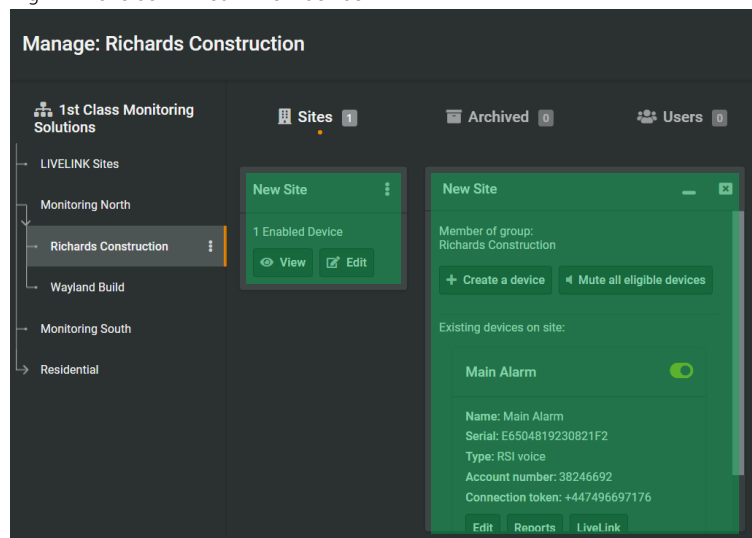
Manage: Richards Construction

1st Class Monitoring Solutions

LIVELINK Sites

Monitoring North

Richards Construction

Wayland Build

Monitoring South

Residential

Sites 1

Archived 0

Users 0

New Site

1 Enabled Device

View

Edit

New Site

Member of group:
Richards Construction

+ Create a device

Mute all eligible devices

Existing devices on site:

Main Alarm

Name: Main Alarm
Serial: E6504819230821F2
Type: RSI voice
Account number: 38246692
Connection token: +447496697176

Edit

Reports

LiveLink